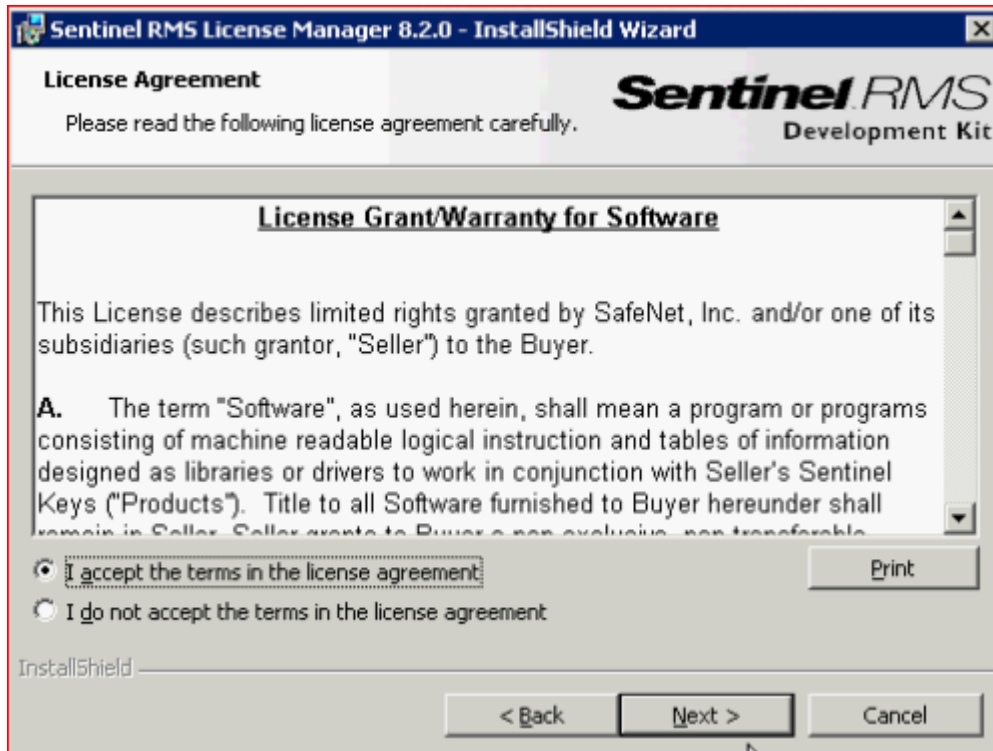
Sentinel RMS License Manager 8.2.0 - InstallShield Wizard

License Agreement

Please read the following license agreement carefully.

Sentinel RMS
Development Kit

License Grant/Warranty for Software

This License describes limited rights granted by SafeNet, Inc. and/or one of its subsidiaries (such grantor, "Seller") to the Buyer.

A. The term "Software", as used herein, shall mean a program or programs consisting of machine readable logical instruction and tables of information designed as libraries or drivers to work in conjunction with Seller's Sentinel Keys ("Products"). Title to all Software furnished to Buyer hereunder shall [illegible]

I accept the terms in the license agreement

I do not accept the terms in the license agreement

Print

InstallShield

< Back

Next >

Cancel